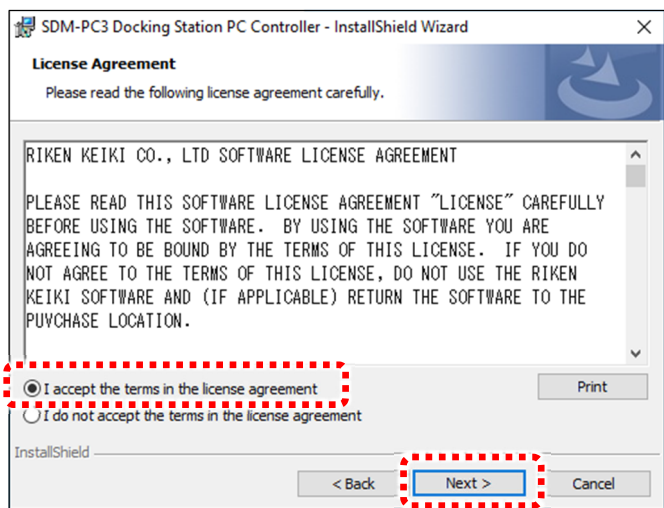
SDM-PC3 Docking Station PC Controller - InstallShield Wizard

License Agreement

Please read the following license agreement carefully.

RIKEN KEIKI CO., LTD SOFTWARE LICENSE AGREEMENT

PLEASE READ THIS SOFTWARE LICENSE AGREEMENT "LICENSE" CAREFULLY BEFORE USING THE SOFTWARE. BY USING THE SOFTWARE YOU ARE AGREEING TO BE BOUND BY THE TERMS OF THIS LICENSE. IF YOU DO NOT AGREE TO THE TERMS OF THIS LICENSE, DO NOT USE THE RIKEN KEIKI SOFTWARE AND (IF APPLICABLE) RETURN THE SOFTWARE TO THE PUVCHASE LOCATION.

I accept the terms in the license agreement

Print

I do not accept the terms in the license agreement

InstallShield

< Back

Next >

Cancel